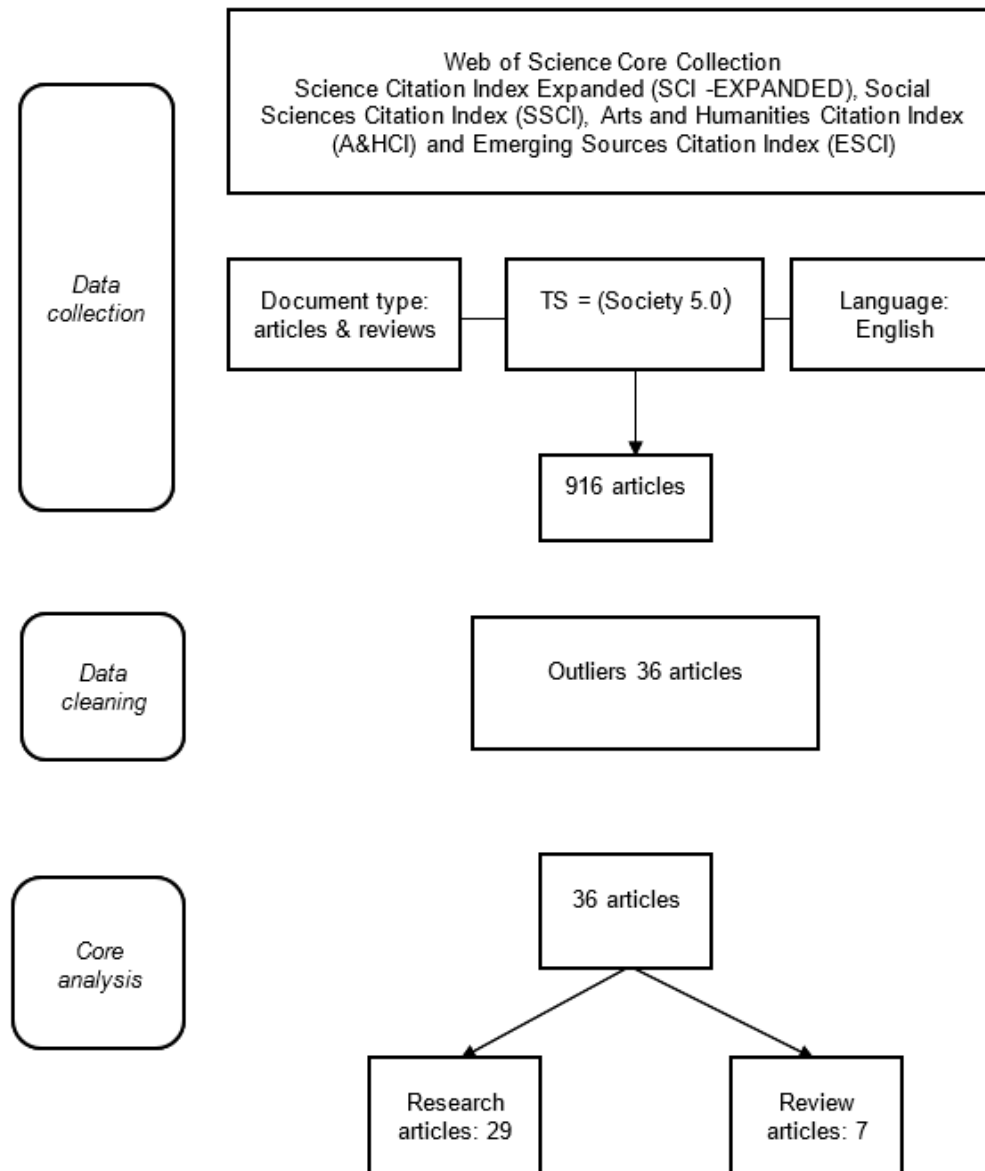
Web of Science Core Collection
Science Citation Index Expanded (SCI -EXPANDED), Social Sciences Citation Index (SSCI), Arts and Humanities Citation Index (A&HCI) and Emerging Sources Citation Index (ESCI)

Data collection

Document type: articles & reviews

TS = (Society 5.0)

Language: English

916 articles

Data cleaning

Outliers 36 articles

Core analysis

36 articles

Research articles: 29

Review articles: 7